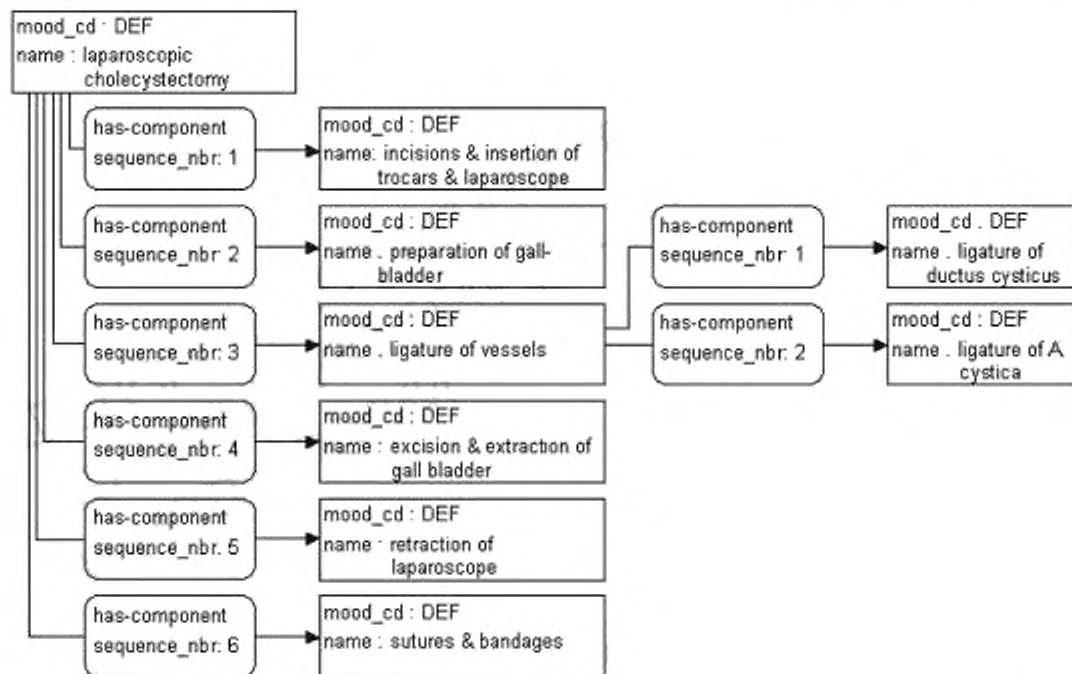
mood_cd · DEF
name : laparoscopic cholecystectomy

has-component
sequence_nbr: 1

mood_cd : DEF
name: incisions & insertion of trocars & laparoscope

has-component
sequence_nbr: 2

mood_cd : DEF
name . preparation of gall-bladder

has-component
sequence_nbr: 3

mood_cd : DEF
name . ligature of vessels

has-component
sequence_nbr: 1

mood_cd . DEF
name . ligature of ductus cysticus

has-component
sequence_nbr: 2

mood_cd : DEF
name . ligature of A. cystica

has-component
sequence_nbr: 4

mood_cd : DEF
name : excision & extraction of gall bladder

has-component
sequence_nbr. 5

mood_cd : DEF
name · retraction of laparoscope

has-component
sequence_nbr: 6

mood_cd : DEF
name : sutures & bandages